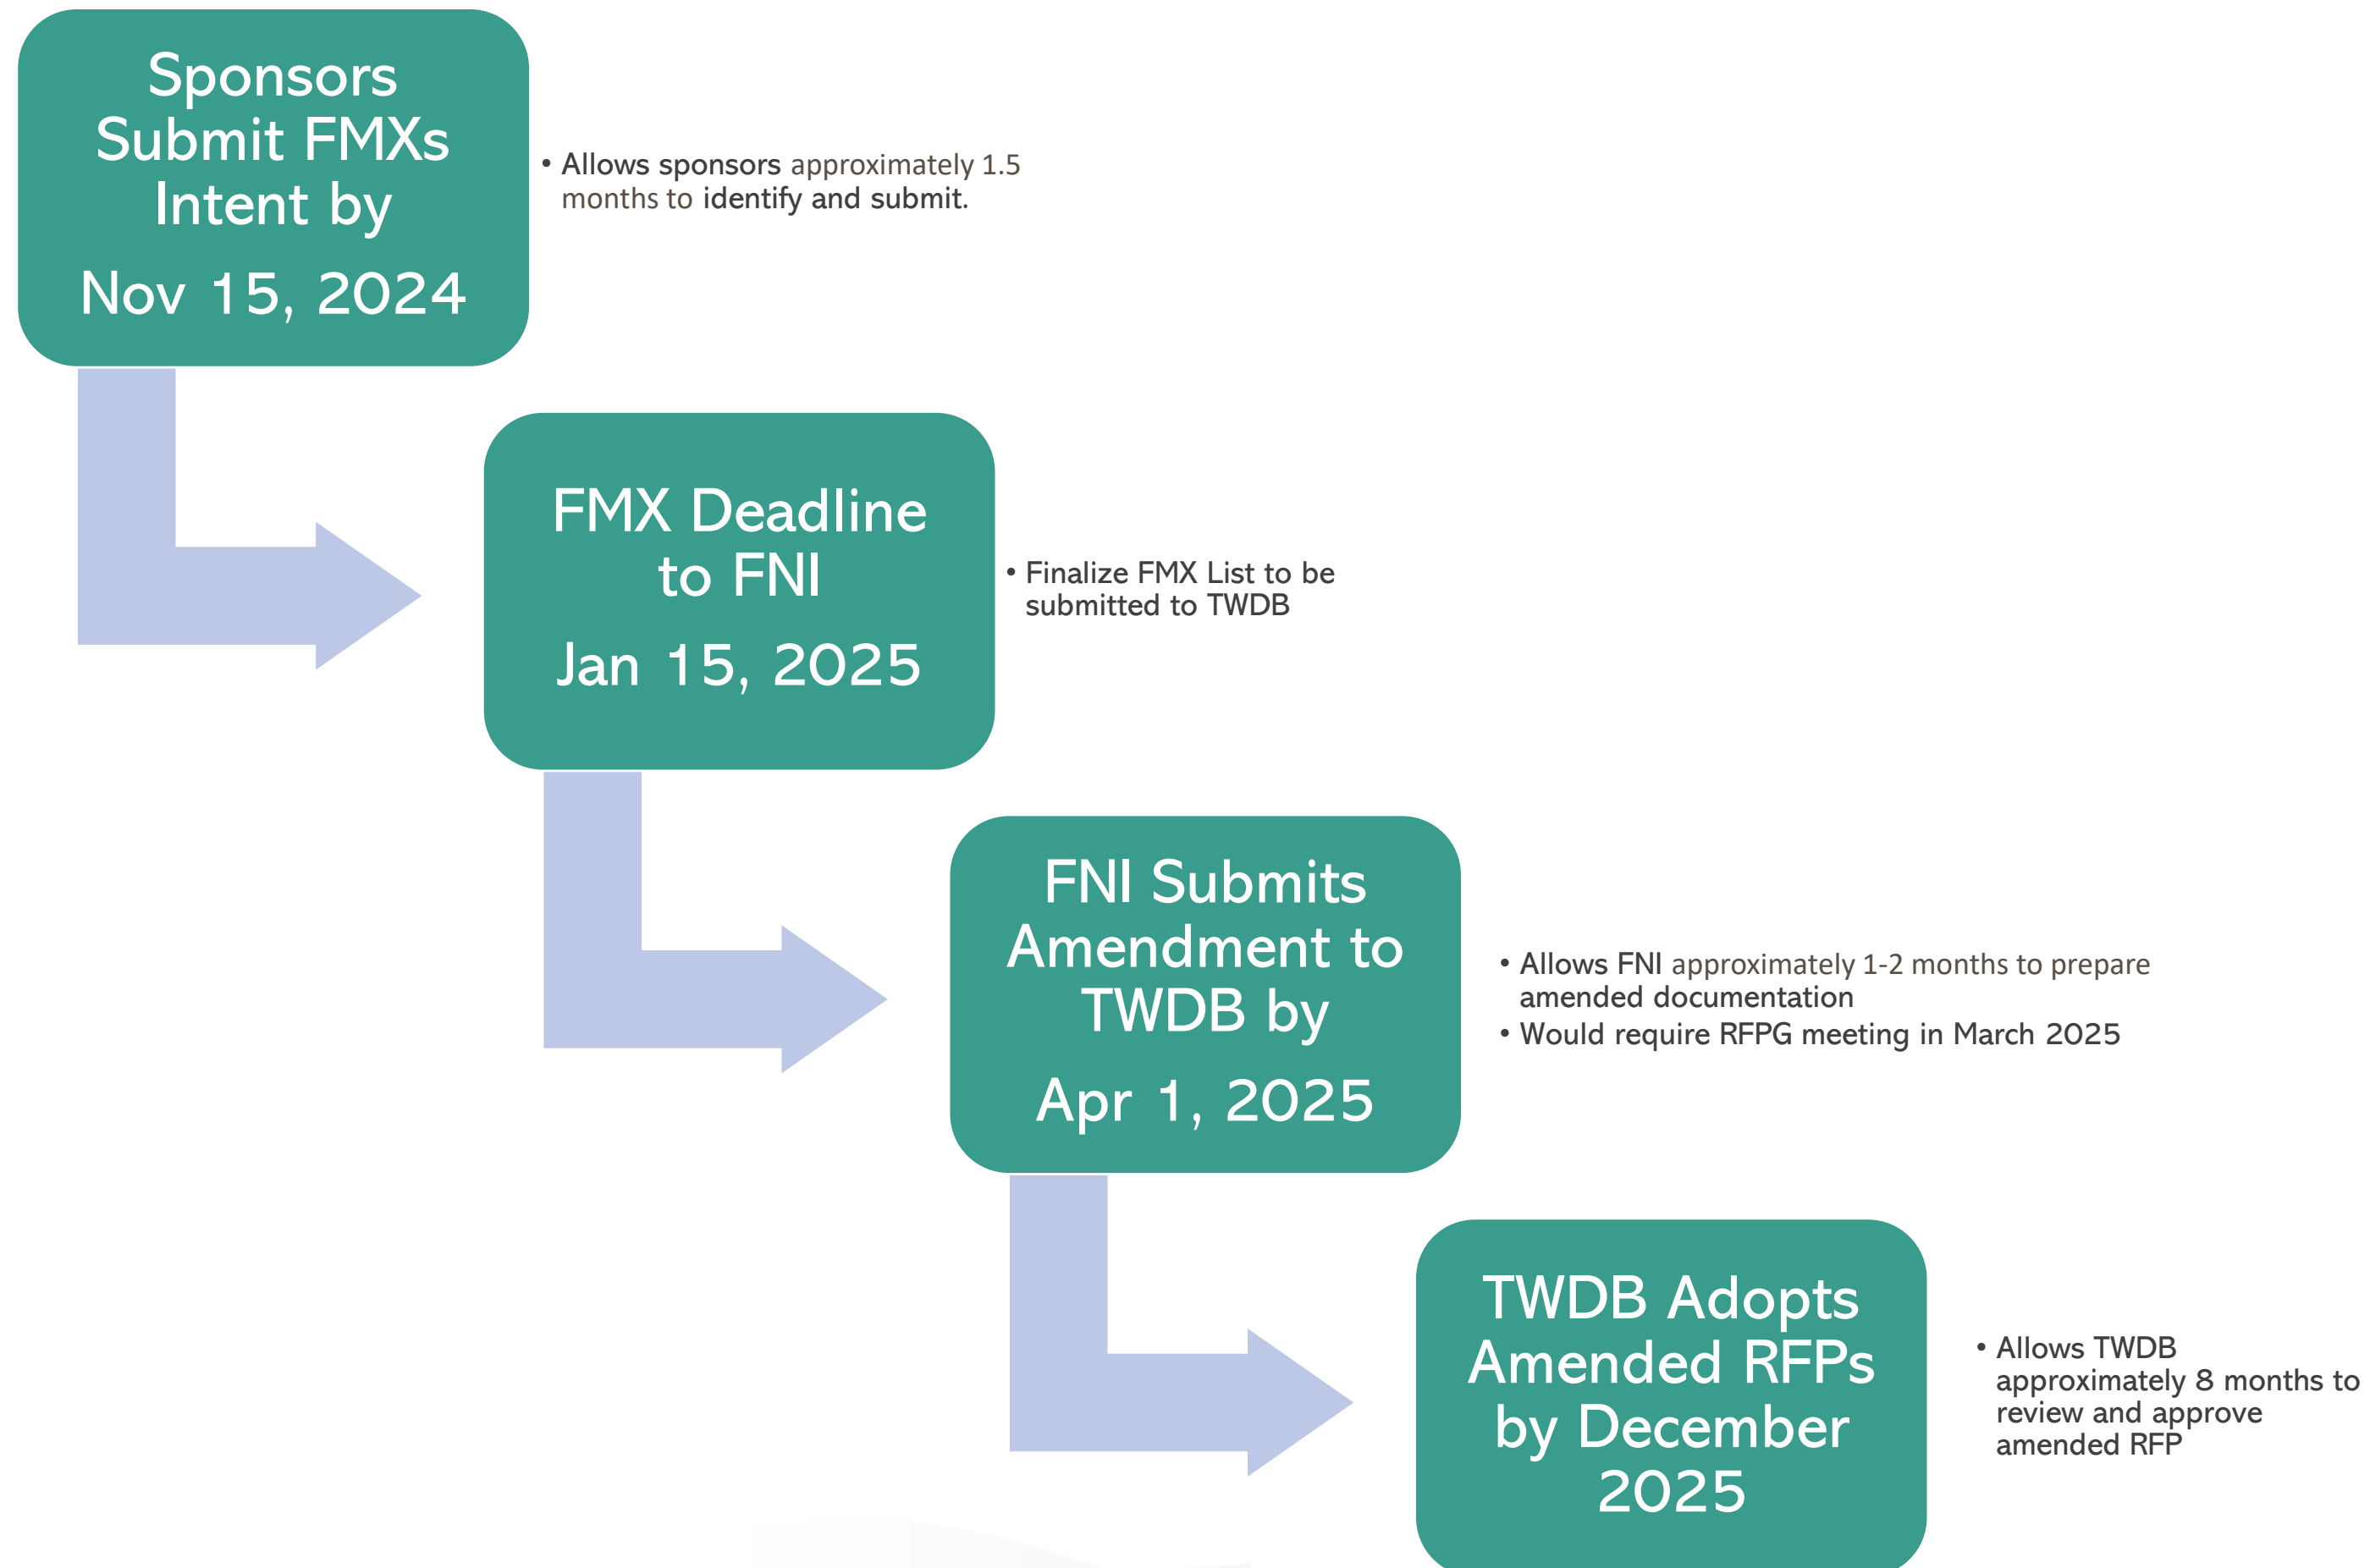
Sponsors Submit FMXs Intent by

Nov 15, 2024

• Allows sponsors approximately 1.5 months to identify and submit.

FMX Deadline to FNI

Jan 15, 2025

• Finalize FMX List to be submitted to TWDB

FNI Submits Amendment to TWDB by

Apr 1, 2025

• Allows FNI approximately 1-2 months to prepare amended documentation
• Would require RFPG meeting in March 2025

TWDB Adopts Amended RFPs by December 2025

• Allows TWDB approximately 8 months to review and approve amended RFP